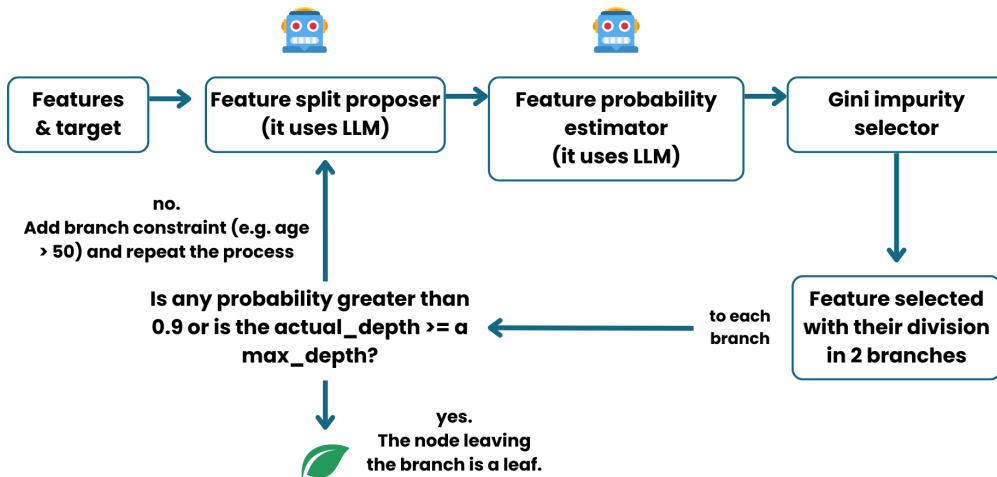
Features & target

Feature split proposer (it uses LLM)

Feature probability estimator (it uses LLM)

Gini impurity selector

no.
Add branch constraint (e.g. age > 50) and repeat the process

Is any probability greater than 0.9 or is the actual_depth >= a max_depth?

to each branch

Feature selected with their division in 2 branches

yes.
The node leaving the branch is a leaf.